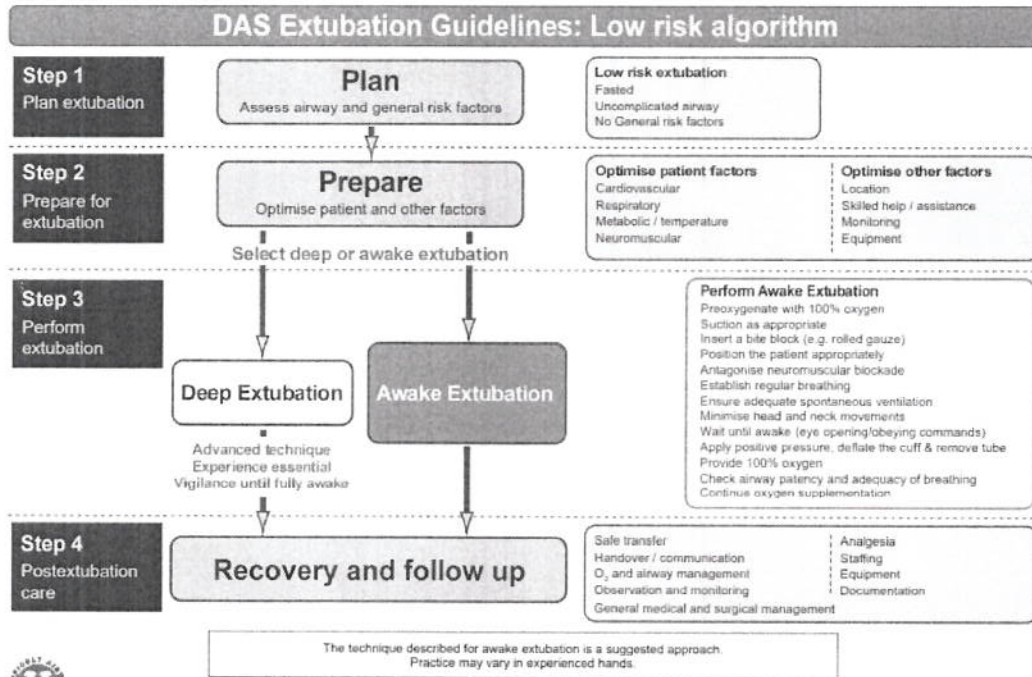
DAS Extubation Guidelines: Low risk algorithm

Step 1
Plan extubation

Plan
Assess airway and general risk factors

Low risk extubation
Fasted
Uncomplicated airway
No General risk factors

Step 2
Prepare for extubation

Prepare
Optimise patient and other factors

Optimise patient factors
Cardiovascular
Respiratory
Metabolic / temperature
Neuromuscular

Optimise other factors
Location
Skilled help / assistance
Monitoring
Equipment

Select deep or awake extubation

Step 3
Perform extubation

Perform Awake Extubation
Preoxygenate with 100% oxygen
Suction as appropriate
Insert a bite block (e.g. rolled gauze)
Position the patient appropriately
Antagonise neuromuscular blockade
Establish regular breathing
Ensure adequate spontaneous ventilation
Minimise head and neck movements
Wait until awake (eye opening/obeying commands)
Apply positive pressure, deflate the cuff & remove tube
Provide 100% oxygen
Check airway patency and adequacy of breathing
Continue oxygen supplementation

Deep Extubation

Awake Extubation

Advanced technique
Experience essential
Vigilance until fully awake

Step 4
Postextubation care

Recovery and follow up

Safe transfer
Handover / communication
$O_2$ and airway management
Observation and monitoring
General medical and surgical management

Analgesia
Staffing
Equipment
Documentation

The technique described for awake extubation is a suggested approach.
Practice may vary in experienced hands.